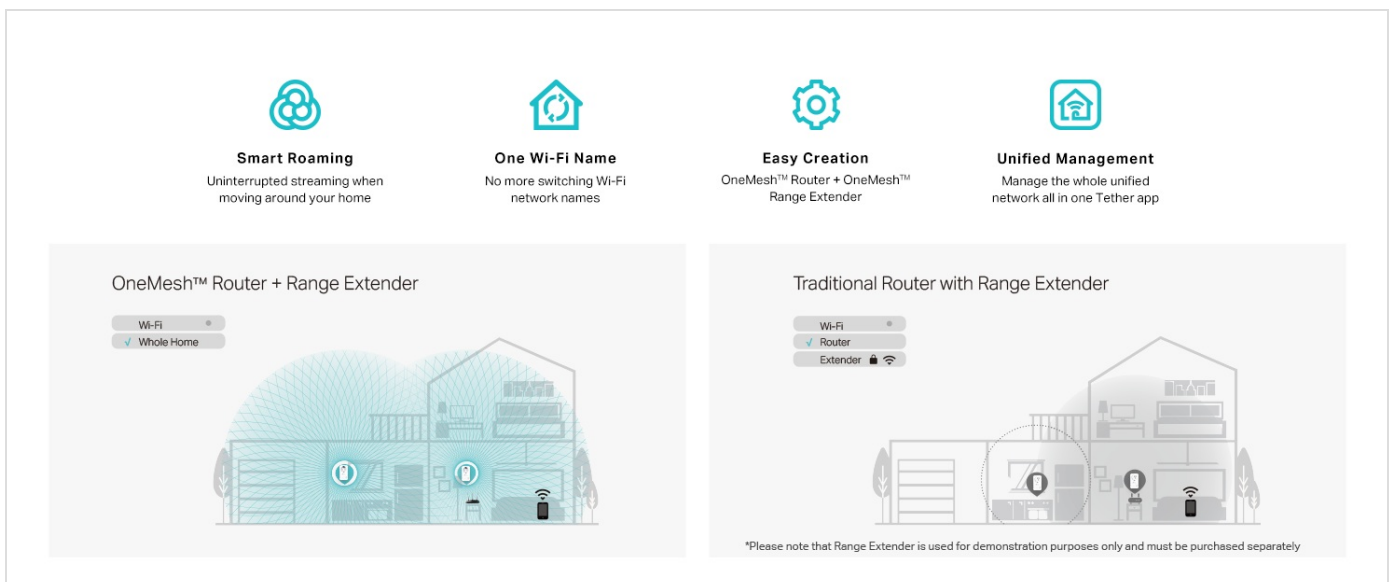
Smart Roaming
Uninterrupted streaming when moving around your home

One Wi-Fi Name
No more switching Wi-Fi network names

Easy Creation
OneMesh™ Router + OneMesh™ Range Extender

Unified Management
Manage the whole unified network all in one Tether app

OneMesh™ Router + Range Extender

Wi-Fi
√ Whole Home

Traditional Router with Range Extender

Wi-Fi
√ Router
Extender

*Please note that Range Extender is used for demonstration purposes only and must be purchased separately